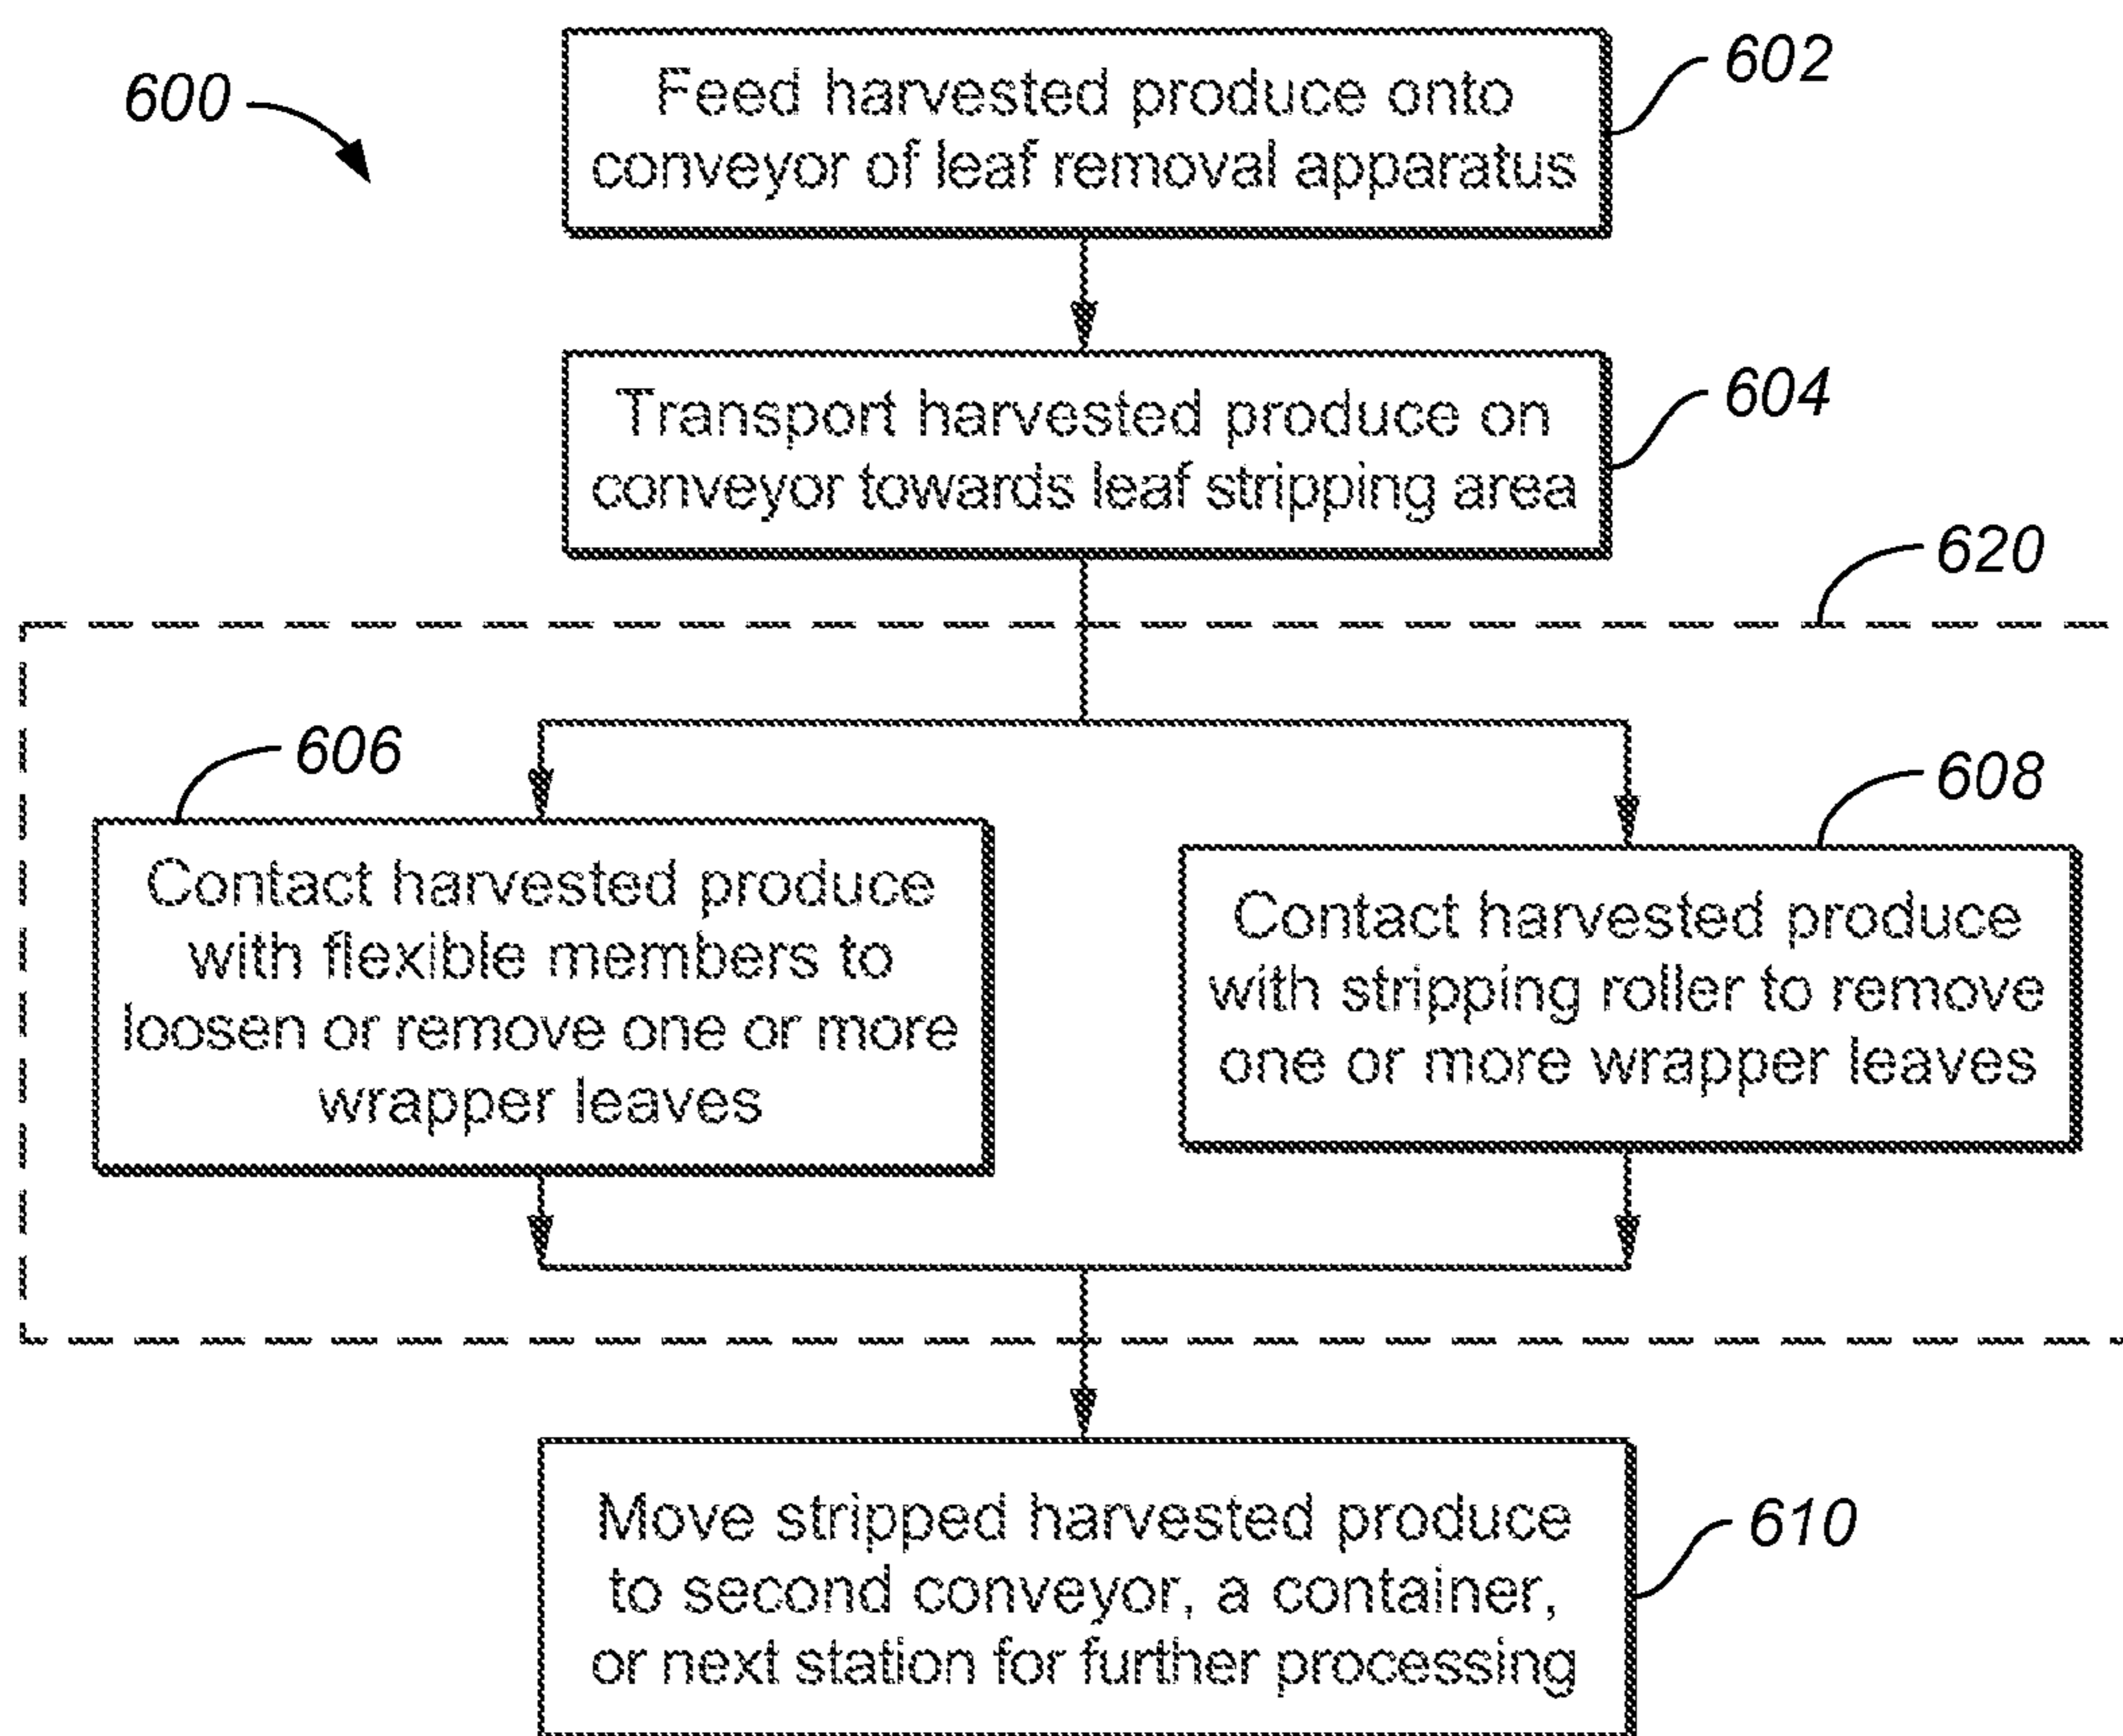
600

Feed harvested produce onto conveyor of leaf removal apparatus

602

Transport harvested produce on conveyor towards leaf stripping area

604

620

606

Contact harvested produce with flexible members to loosen or remove one or more wrapper leaves

608

Contact harvested produce with stripping roller to remove one or more wrapper leaves

Move stripped harvested produce to second conveyor, a container, or next station for further processing

610